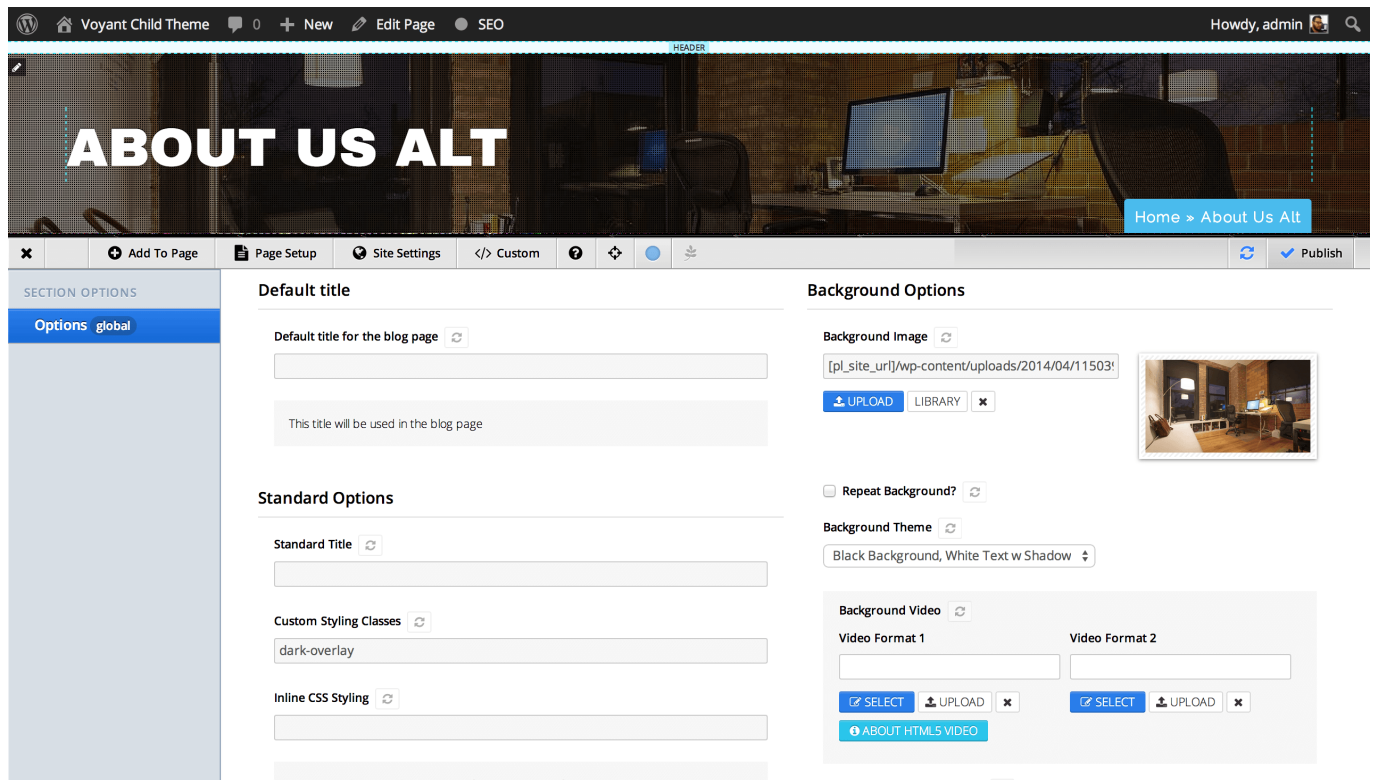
Voyant Child Theme 0 New Edit Page SEO

Howdy, admin

HEADER

ABOUT US ALT

Home » About Us Alt

Add To Page Page Setup Site Settings Custom Publish

SECTION OPTIONS

Options global

Default title

Default title for the blog page

This title will be used in the blog page

Standard Options

Standard Title

Custom Styling Classes

dark-overlay

Inline CSS Styling

Background Options

Background Image

[pl_site_url]/wp-content/uploads/2014/04/11503

UPLOAD LIBRARY

Repeat Background?

Background Theme

Black Background, White Text w Shadow

Background Video

Video Format 1

Video Format 2

SELECT UPLOAD

SELECT UPLOAD

ABOUT HTML5 VIDEO